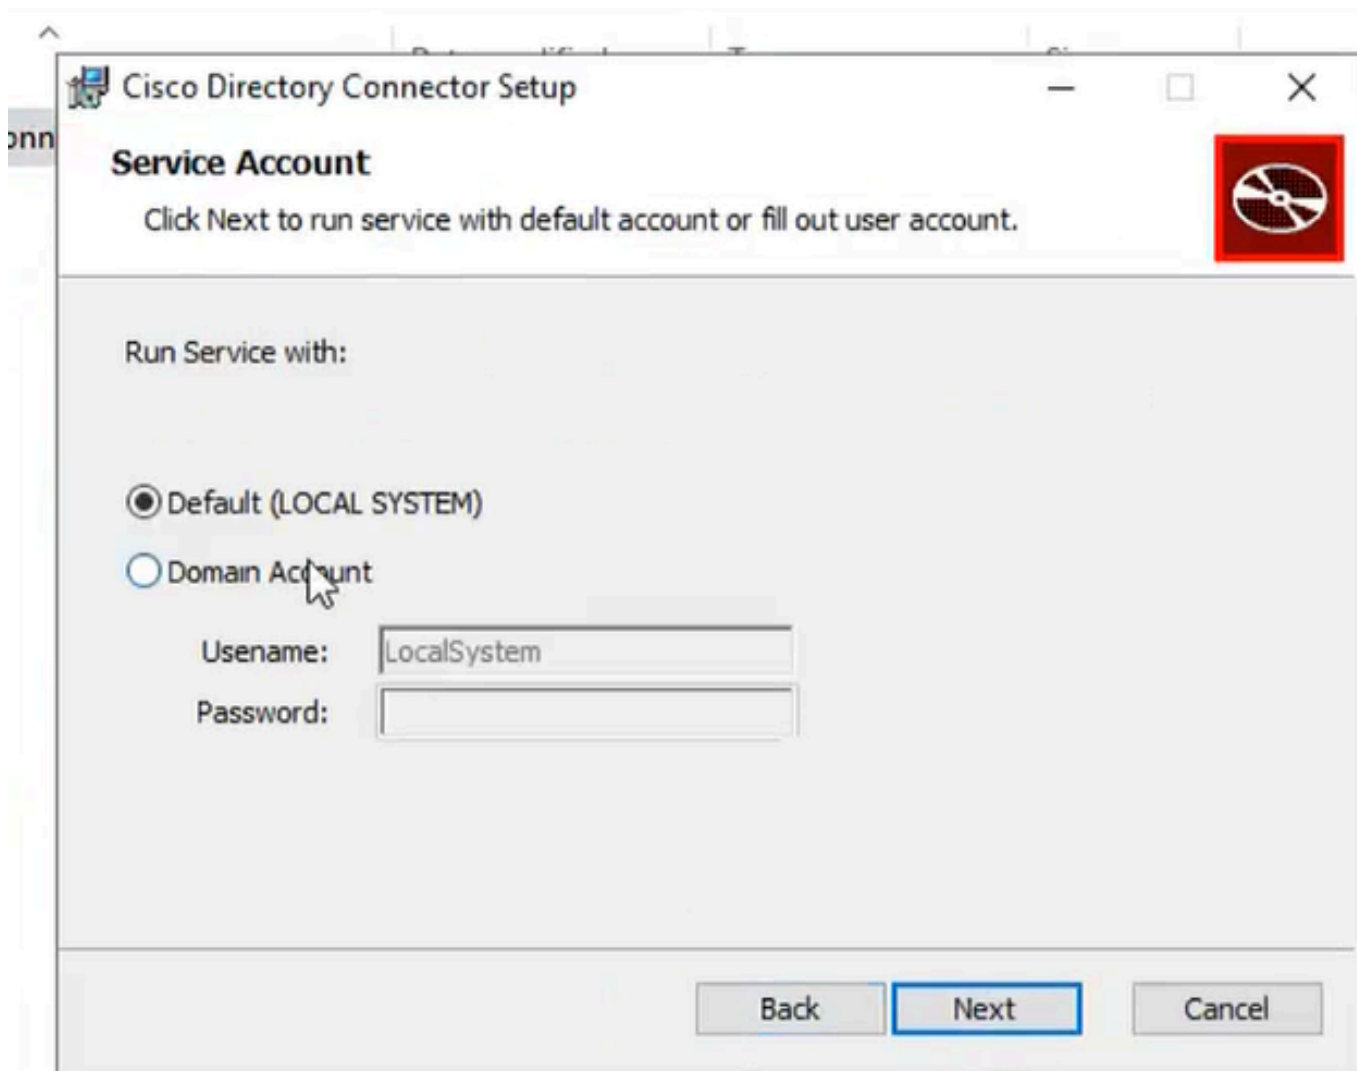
Cisco Directory Connector Setup

Service Account

Click Next to run service with default account or fill out user account.

Run Service with:

Default (LOCAL SYSTEM)

Domain Account

Usename: LocalSystem

Password:

Back Next Cancel